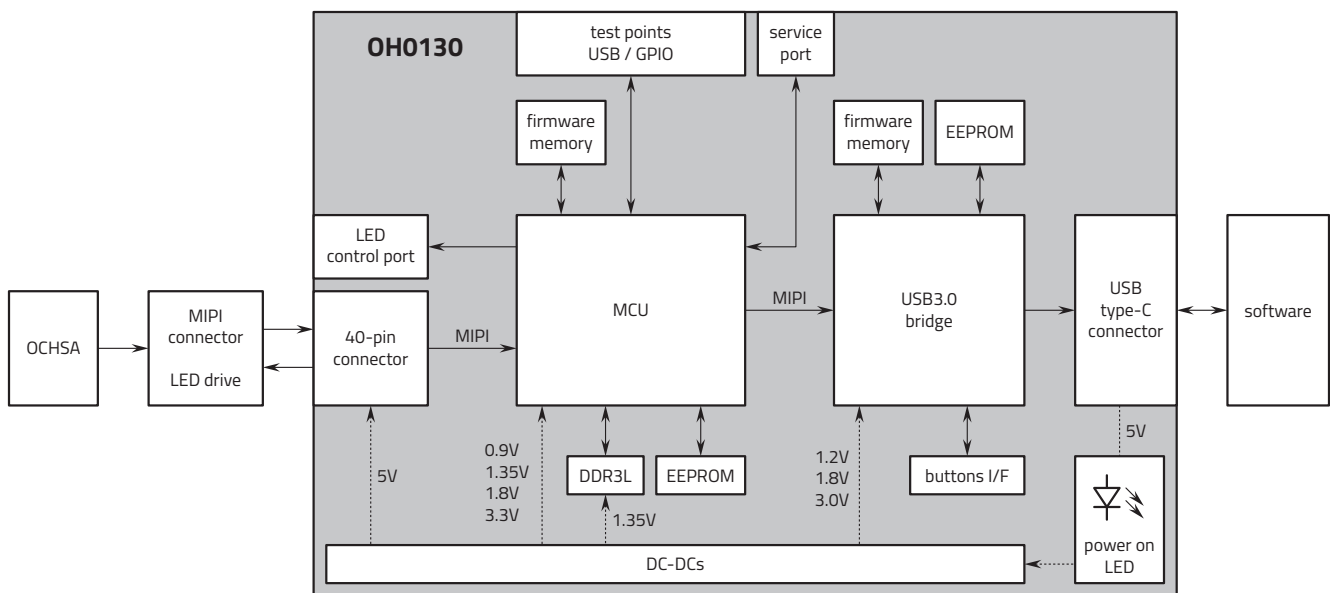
OH0130

test points
USB / GPIO

service
port

firmware
memory

firmware
memory

EEPROM

LED
control port

OCHSA

MIPI
connector

LED drive

40-pin
connector

MIPI

MCU

MIPI

USB3.0
bridge

USB
type-C
connector

software

0.9V
1.35V
1.8V
3.3V

5V

DDR3L

1.35V

EEPROM

1.2V
1.8V
3.0V

buttons I/F

5V

power on
LED

DC-DCs